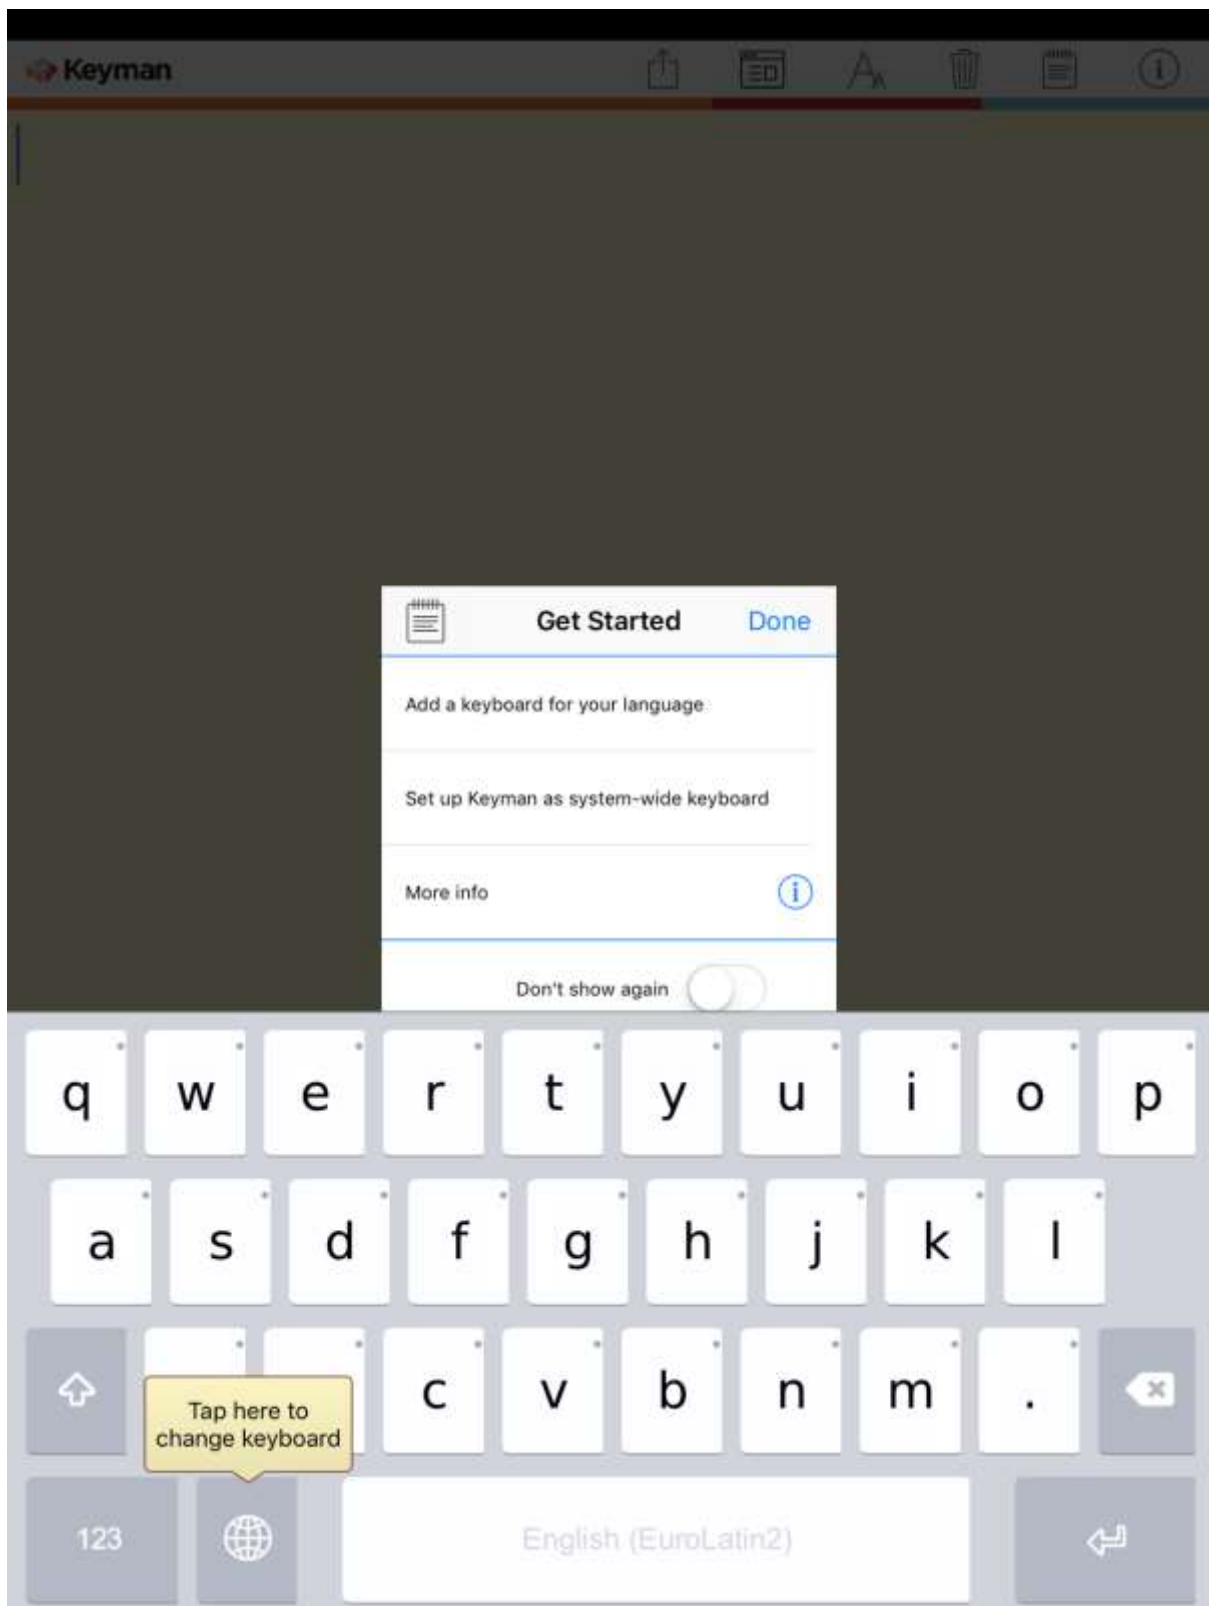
Keyman

Get Started Done

Add a keyboard for your language

Set up Keyman as system-wide keyboard

More info

Don't show again

q w e r t y u i o p

a s d f g h j k l

c v b n m .

Tap here to change keyboard

123

English (EuroLatin2)